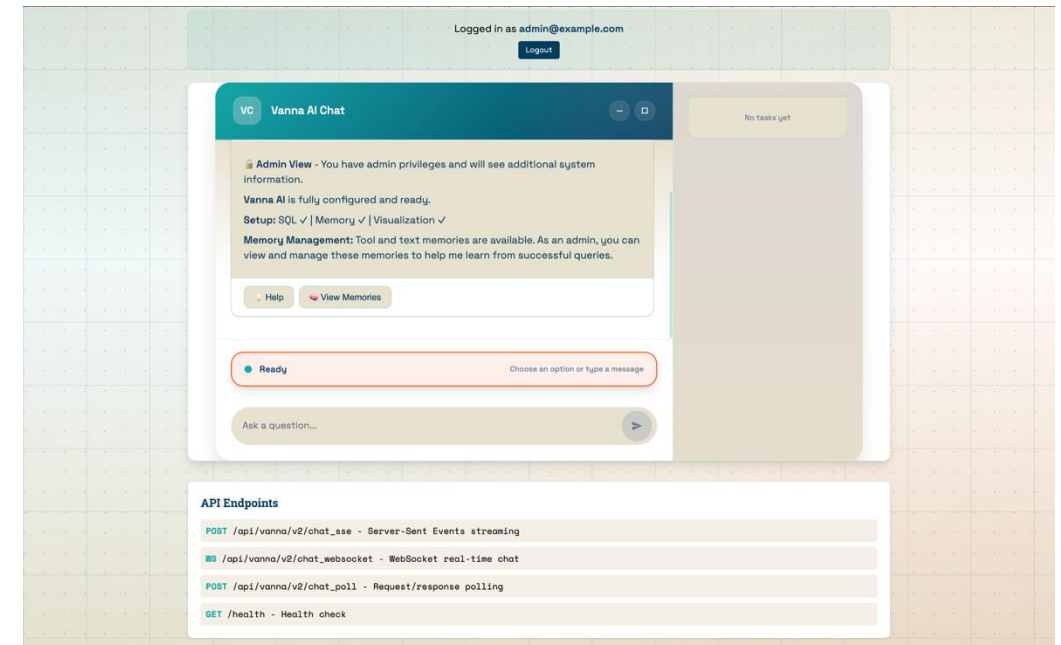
Logged in as admin@example.com

Logout

VC Vanna AI Chat

No tasks yet

🔒 Admin View - You have admin privileges and will see additional system information.

Vanna AI is fully configured and ready.

Setup: SQL ✓ | Memory ✓ | Visualization ✓

Memory Management: Tool and text memories are available. As an admin, you can view and manage these memories to help me learn from successful queries.

Help

View Memories

Ready

Choose an option or type a message

Ask a question...

API Endpoints

POST /api/vanna/v2/chat_sse - Server-Sent Events streaming

WS /api/vanna/v2/chat_websocket - WebSocket real-time chat

POST /api/vanna/v2/chat_poll - Request/response polling

GET /health - Health check